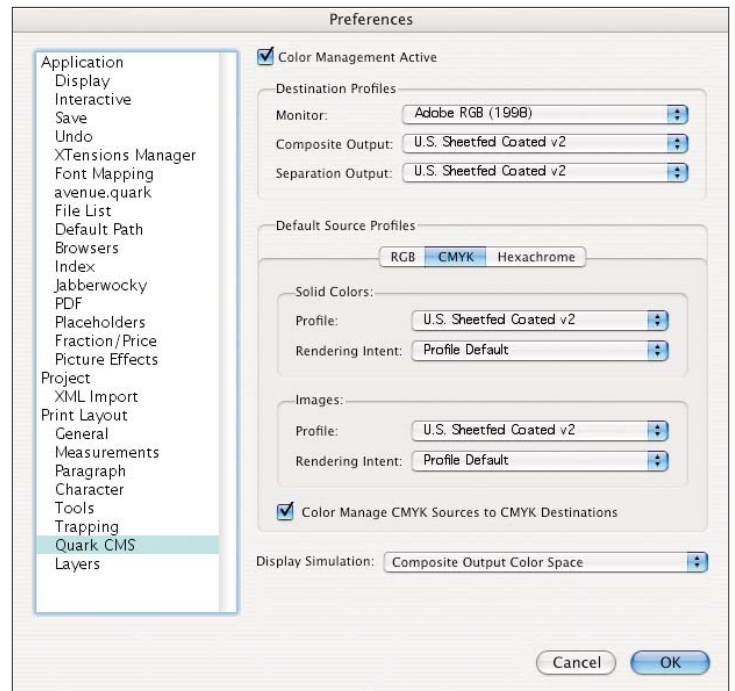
Preferences

Application
Display
Interactive
Save
Undo
XTensions Manager
Font Mapping
avenue.quark
File List
Default Path
Browsers
Index
Jabberwocky
PDF
Placeholders
Fraction/Price
Picture Effects
Project
XML Import
Print Layout
General
Measurements
Paragraph
Character
Tools
Trapping
Quark CMS
Layers

Color Management Active

Destination Profiles
Monitor: Adobe RGB (1998)
Composite Output: U.S. Sheetfed Coated v2
Separation Output: U.S. Sheetfed Coated v2

Default Source Profiles
RGB CMYK Hexachrome

Solid Colors:
Profile: U.S. Sheetfed Coated v2
Rendering Intent: Profile Default

Images:
Profile: U.S. Sheetfed Coated v2
Rendering Intent: Profile Default

Color Manage CMYK Sources to CMYK Destinations

Display Simulation: Composite Output Color Space

Cancel OK